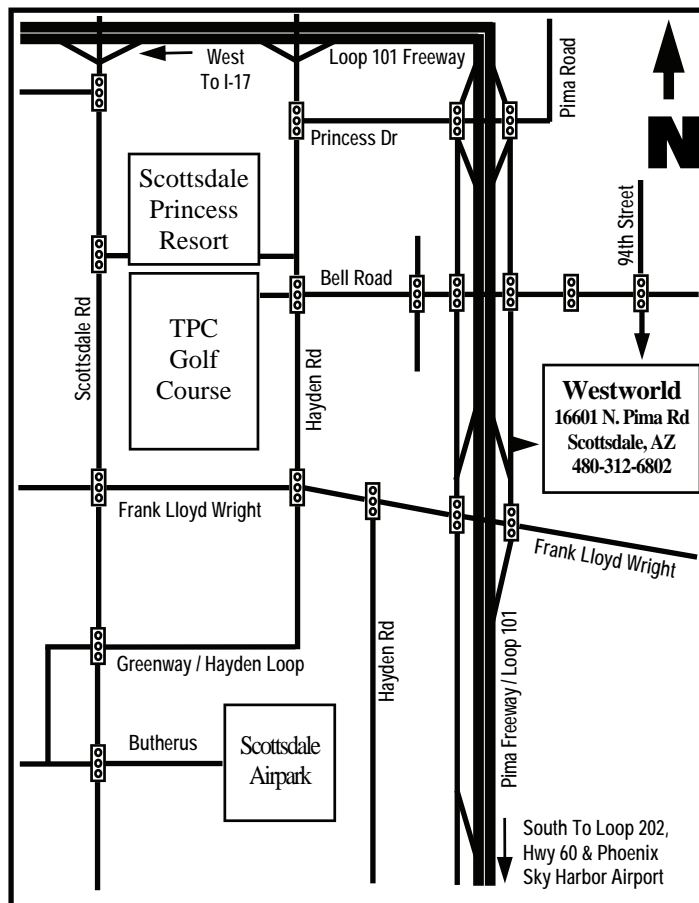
West
To I-17

Loop 101 Freeway

Pima Road

N

Princess Dr

Scottsdale Princess Resort

94th Street

Bell Road

TPC Golf Course

Scottsdale Rd

Hayden Rd

Westworld
16601 N. Pima Rd
Scottsdale, AZ
480-312-6802

Frank Lloyd Wright

Frank Lloyd Wright

Hayden Rd

Greenway / Hayden Loop

Pima Freeway / Loop 101

Butherus

Scottsdale Airpark

South To Loop 202, Hwy 60 & Phoenix Sky Harbor Airport